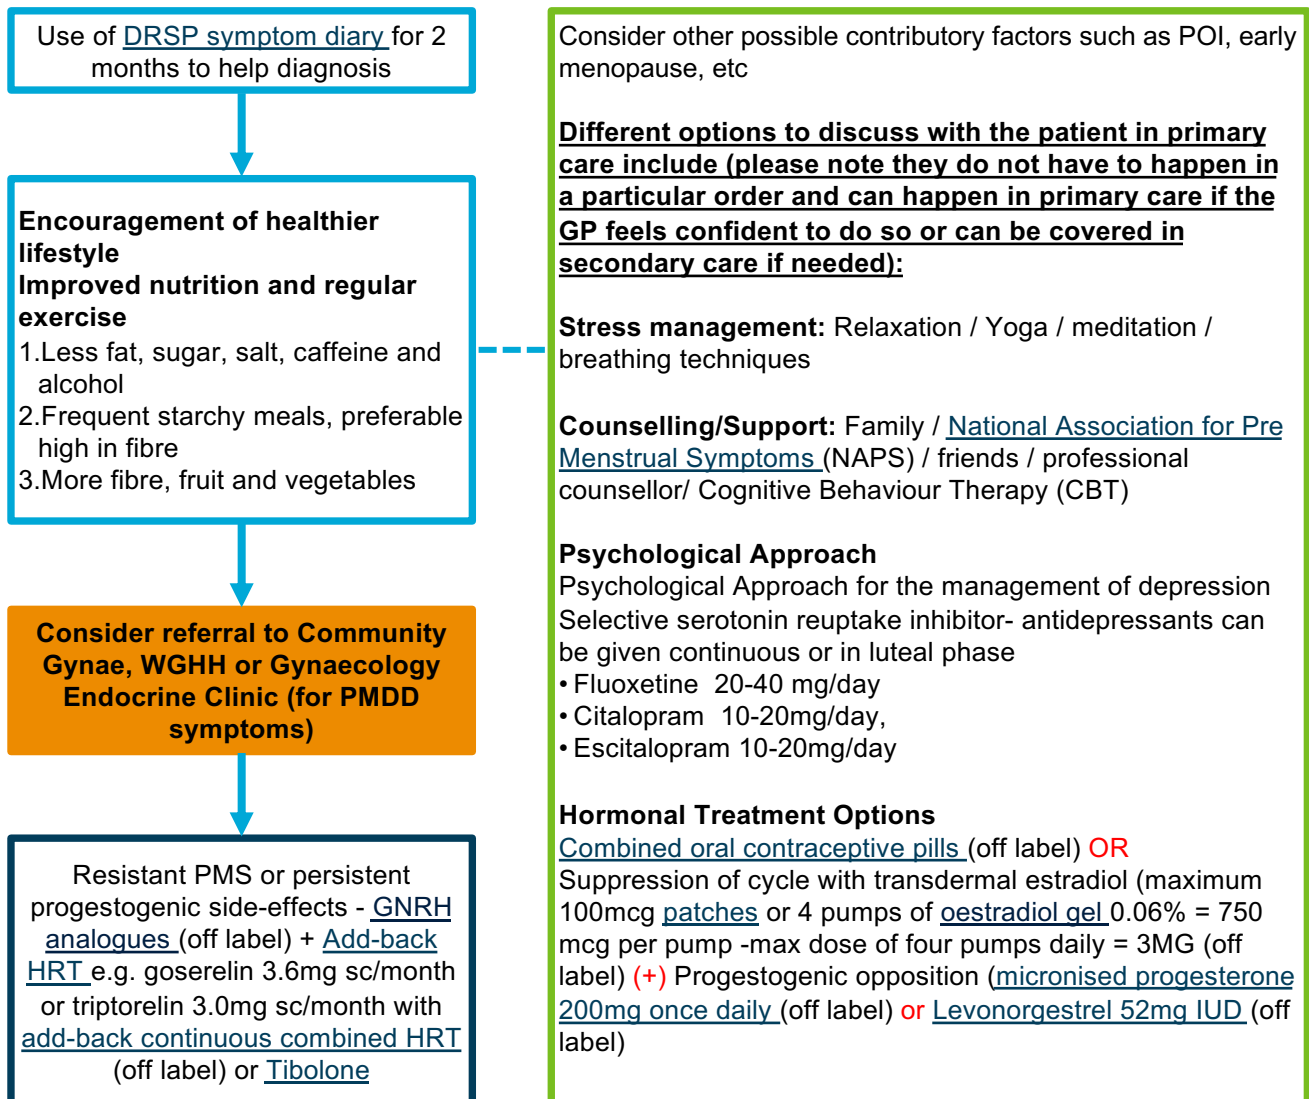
Use of DRSP symptom diary for 2 months to help diagnosis

Encouragement of healthier lifestyle
Improved nutrition and regular exercise
1.Less fat, sugar, salt, caffeine and alcohol
2.Frequent starchy meals, preferable high in fibre
3.More fibre, fruit and vegetables

Consider referral to Community Gynae, WGHH or Gynaecology Endocrine Clinic (for PMDD symptoms)

Resistant PMS or persistent progestogenic side-effects - GNRH analogues (off label) + Add-back HRT e.g. goserelin 3.6mg sc/month or triptorelin 3.0mg sc/month with add-back continuous combined HRT (off label) or Tibolone

Consider other possible contributory factors such as POI, early menopause, etc

Different options to discuss with the patient in primary care include (please note they do not have to happen in a particular order and can happen in primary care if the GP feels confident to do so or can be covered in secondary care if needed):

Stress management: Relaxation / Yoga / meditation / breathing techniques

Counselling/Support: Family / National Association for Pre Menstrual Symptoms (NAPS) / friends / professional counsellor/ Cognitive Behaviour Therapy (CBT)

Psychological Approach
Psychological Approach for the management of depression
Selective serotonin reuptake inhibitor- antidepressants can be given continuous or in luteal phase
• Fluoxetine 20-40 mg/day
• Citalopram 10-20mg/day,
• Escitalopram 10-20mg/day

Hormonal Treatment Options
Combined oral contraceptive pills (off label) OR
Suppression of cycle with transdermal estradiol (maximum 100mcg patches or 4 pumps of oestradiol gel 0.06% = 750 mcg per pump -max dose of four pumps daily = 3MG (off label) (+) Progestogenic opposition (micronised progesterone 200mg once daily (off label) or Levonorgestrel 52mg IUD (off label)